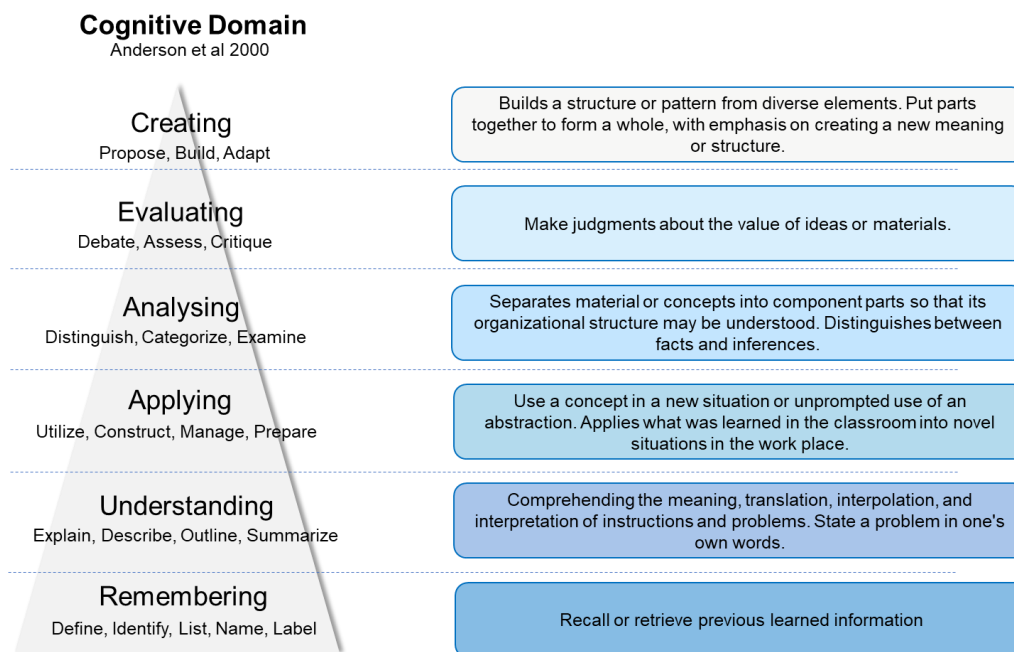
Cognitive Domain
Anderson et al 2000

Creating
Propose, Build, Adapt

Builds a structure or pattern from diverse elements. Put parts together to form a whole, with emphasis on creating a new meaning or structure.

Evaluating
Debate, Assess, Critique

Make judgments about the value of ideas or materials.

Analysing
Distinguish, Categorize, Examine

Separates material or concepts into component parts so that its organizational structure may be understood. Distinguishes between facts and inferences.

Applying
Utilize, Construct, Manage, Prepare

Use a concept in a new situation or unprompted use of an abstraction. Applies what was learned in the classroom into novel situations in the work place.

Understanding
Explain, Describe, Outline, Summarize

Comprehending the meaning, translation, interpolation, and interpretation of instructions and problems. State a problem in one's own words.

Remembering
Define, Identify, List, Name, Label

Recall or retrieve previous learned information